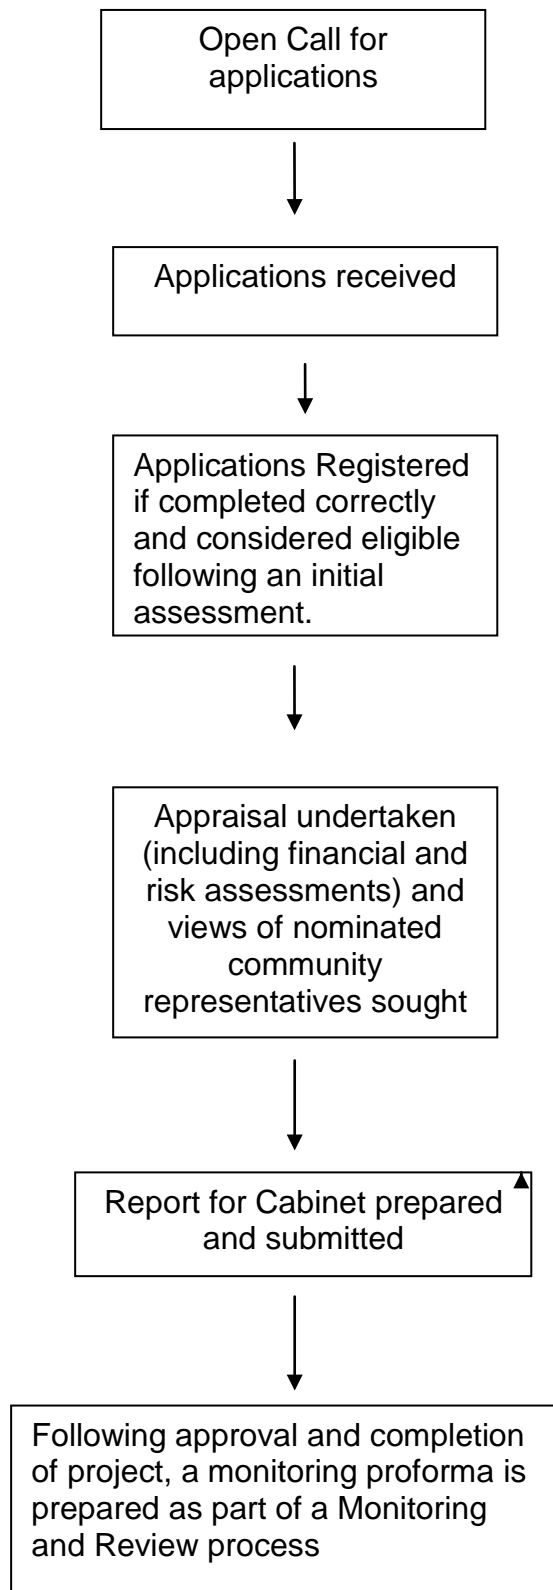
Open Call for applications

Applications received

Applications Registered if completed correctly and considered eligible following an initial assessment.

Appraisal undertaken (including financial and risk assessments) and views of nominated community representatives sought

Report for Cabinet prepared and submitted

Following approval and completion of project, a monitoring proforma is prepared as part of a Monitoring and Review process